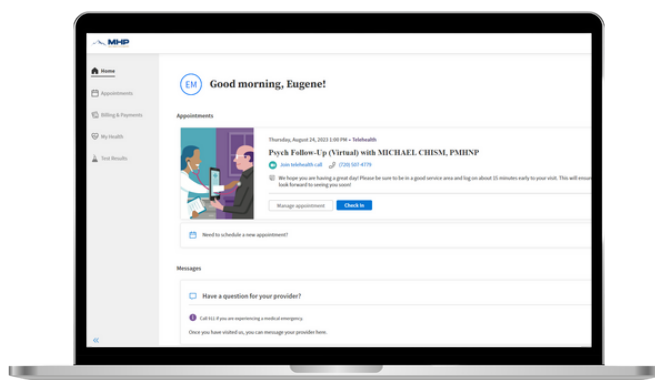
MHP

Home

Appointments

Billing & Payments

My Health

Test Results

EM

Good morning, Eugene!

Appointments

Thursday, August 24, 2023 1:00 PM • Telehealth

Psych Follow-Up (Virtual) with MICHAEL CHISM, PMHNP

Join telehealth call (720) 507-4779

We hope you are having a great day! Please be sure to be in a good service area and log on about 15 minutes early to your visit. This will ensure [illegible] look forward to seeing you soon!

Manage appointment

Check In

Need to schedule a new appointment?

Messages

Have a question for your provider?

Call 911 if you are experiencing a medical emergency.

Once you have visited us, you can message your provider here.

«